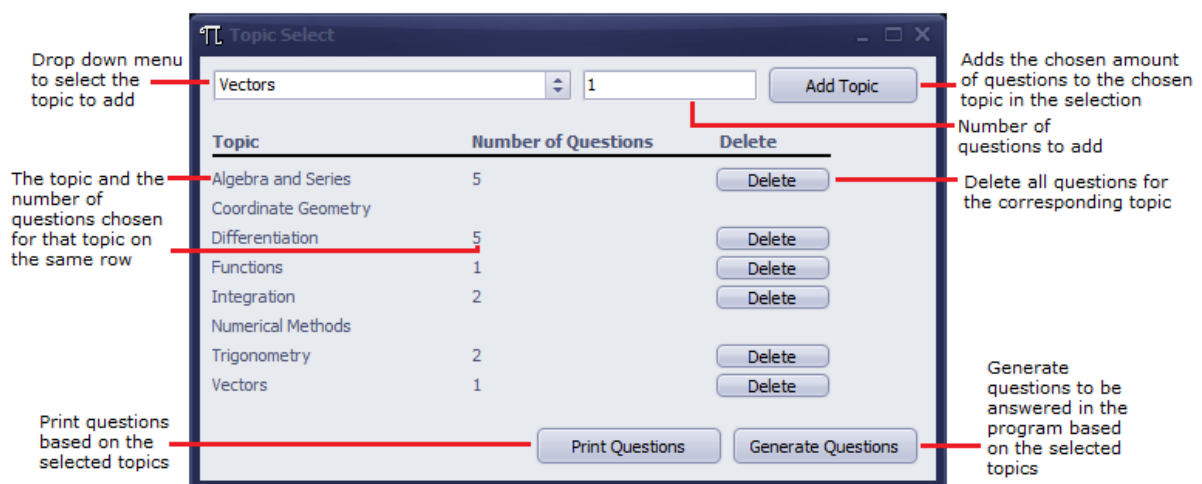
Topic Select

Drop down menu to select the topic to add

Vectors

1

Add Topic

Adds the chosen amount of questions to the chosen topic in the selection

Number of questions to add

| Topic | Number of Questions | Delete |
|---|---|---|
| Algebra and Series | 5 | Delete |
| Coordinate Geometry | | |
| Differentiation | 5 | Delete |
| Functions | 1 | Delete |
| Integration | 2 | Delete |
| Numerical Methods | | |
| Trigonometry | 2 | Delete |
| Vectors | 1 | Delete |

The topic and the number of questions chosen for that topic on the same row

Delete all questions for the corresponding topic

Print questions based on the selected topics

Print Questions

Generate Questions

Generate questions to be answered in the program based on the selected topics